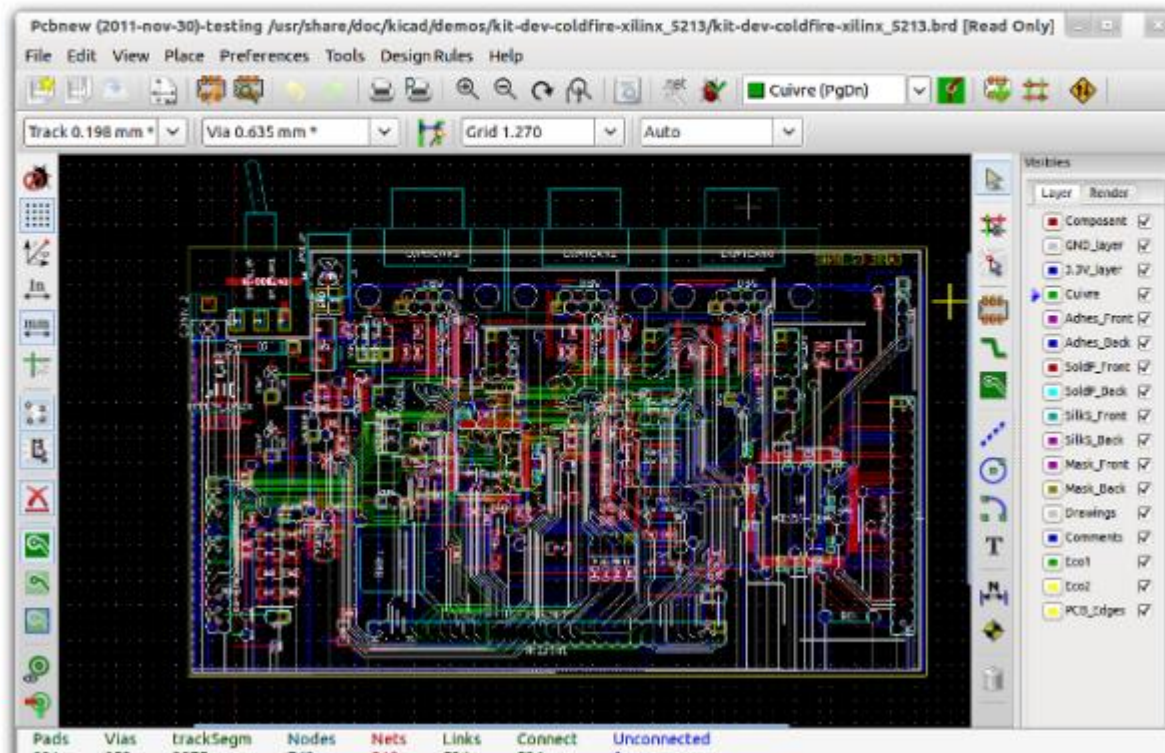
Pcbnew (2011-nov-30)-testing /usr/share/doc/kicad/demos/kit-dev-coldfire-xilinx_5213/kit-dev-coldfire-xilinx_5213.brd [Read Only]

File Edit View Place Preferences Tools Design Rules Help

Cuivre (PgDn)

Track 0.198 mm * Via 0.635 mm * Grid 1.270 Auto

Visibles

Layer Render

Composant
GND_layer
3.3V_layer
Cuivre
Adhes_Front
Adhes_Back
SoldP_Front
SoldP_Back
SilkS_Front
SilkS_Back
Mask_Front
Mask_Back
Drawings
Comments
Eco1
Eco2
PCB_Edges

Pads Vias trackSegm Nodes Nets Links Connect Unconnected